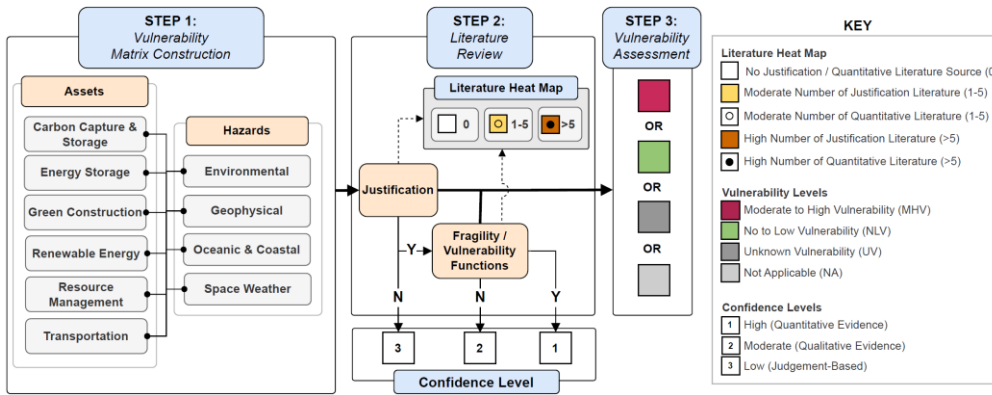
STEP 1:
Vulnerability
Matrix Construction

Assets

Carbon Capture & Storage

Energy Storage

Green Construction

Renewable Energy

Resource Management

Transportation

Hazards

Environmental

Geophysical

Oceanic & Coastal

Space Weather

STEP 2:
Literature
Review

Literature Heat Map

0

1-5

>5

Justification

Y

Fragility / Vulnerability Functions

N

N

Y

3

2

1

Confidence Level

STEP 3:
Vulnerability
Assessment

OR

OR

OR

KEY

Literature Heat Map

No Justification / Quantitative Literature Source (0

Moderate Number of Justification Literature (1-5)

Moderate Number of Quantitative Literature (1-5)

High Number of Justification Literature (>5)

High Number of Quantitative Literature (>5)

Vulnerability Levels

Moderate to High Vulnerability (MHV)

No to Low Vulnerability (NLV)

Unknown Vulnerability (UV)

Not Applicable (NA)

Confidence Levels

1 High (Quantitative Evidence)

2 Moderate (Qualitative Evidence)

3 Low (Judgement-Based)